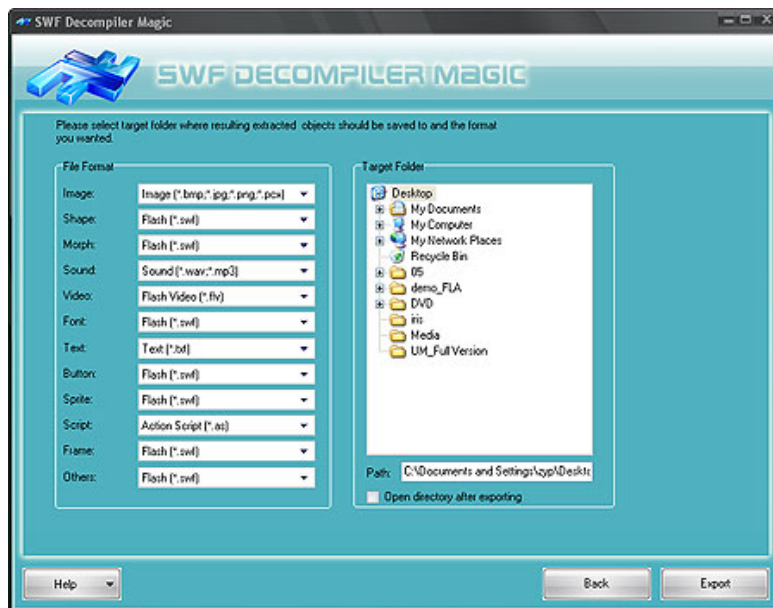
SWF Decompiler Magic

SWF DECOMPILER MAGIC

Please select target folder where resulting extracted objects should be saved to and the format you wanted.

File Format

| | |
|---|---|
| Image: | Image (*.bmp;*.jpg;*.png;*.pcx) |
| Shape: | Flash (*.swf) |
| Morph: | Flash (*.swf) |
| Sound: | Sound (*.wav;*.mp3) |
| Video: | Flash Video (*.flv) |
| Font: | Flash (*.swf) |
| Text: | Text (*.txt) |
| Button: | Flash (*.swf) |
| Sprite: | Flash (*.swf) |
| Script: | Action Script (*.as) |
| Frame: | Flash (*.swf) |
| Others: | Flash (*.swf) |

Target Folder

Desktop
My Documents
My Computer
My Network Places
Recycle Bin
05
demo_FLA
DVD
iris
Media
UM_Full Version

Path: C:\Documents and Settings\zyp\Deskto

Open directory after exporting

Help

Back

Export